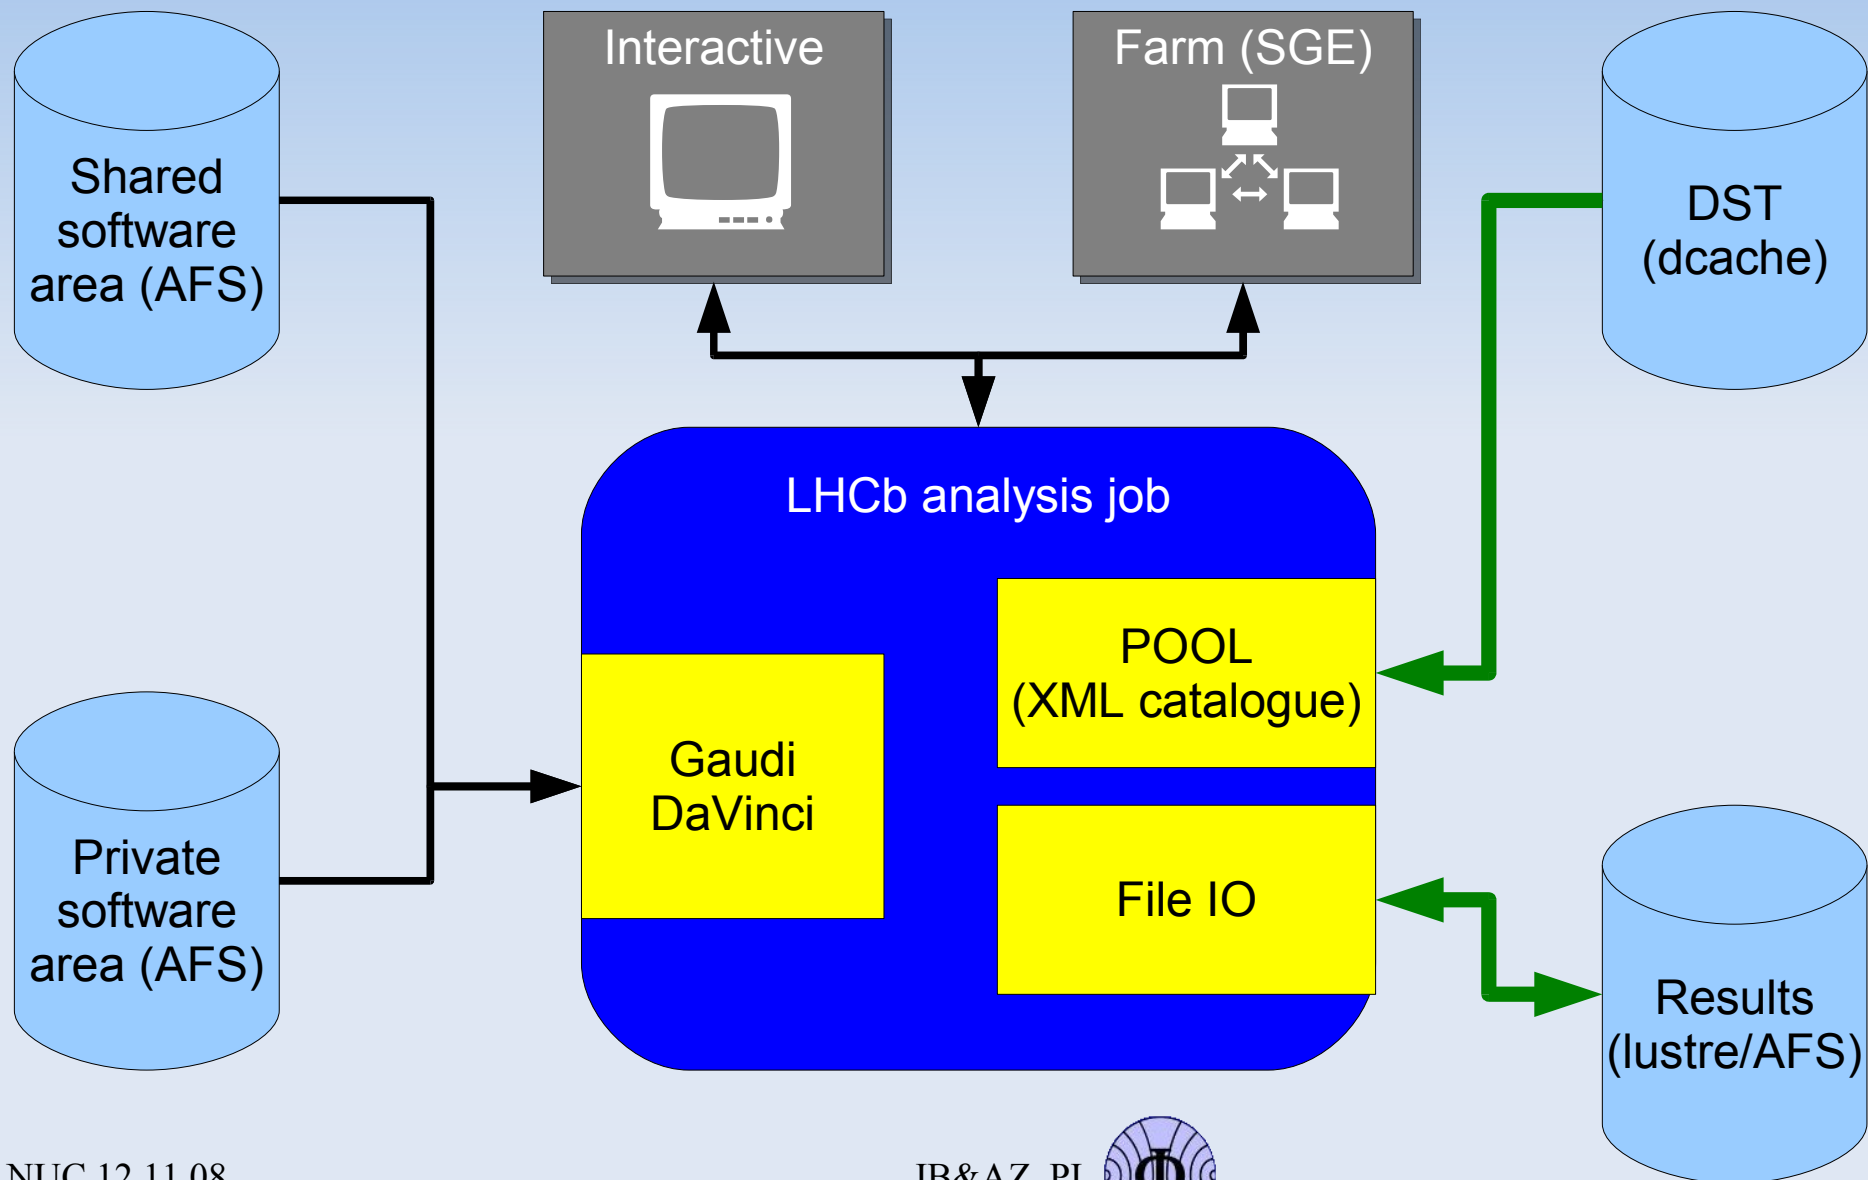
Shared software area (AFS)

Interactive

Farm (SGE)

DST (dcache)

LHCb analysis job

POOL (XML catalogue)

Gaudi DaVinci

File IO

Private software area (AFS)

Results (lustre/AFS)

NUC 12.11.08

JB&AZ, PI